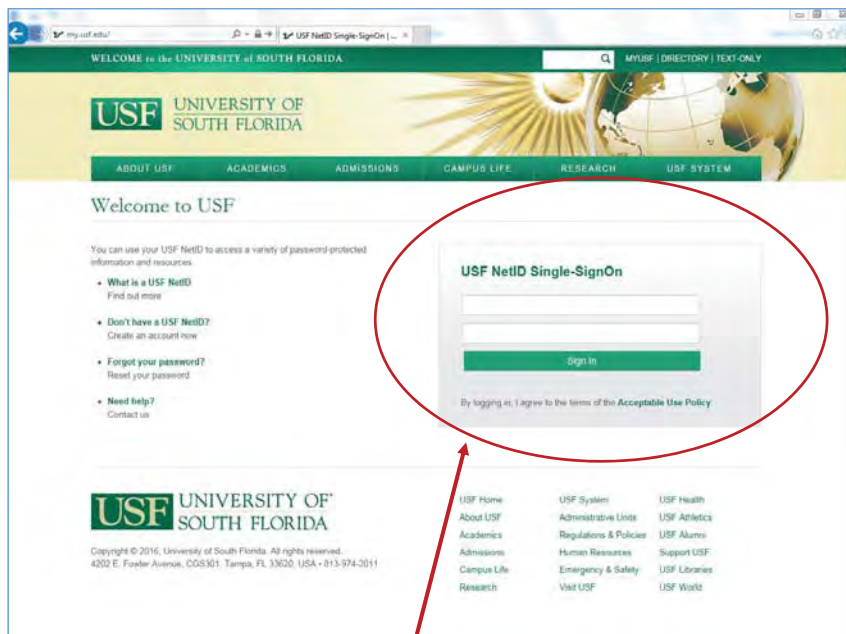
my.usf.edu/

USF NetID Single-SignOn | ... ×

WELCOME to the UNIVERSITY of SOUTH FLORIDA

MYUSF | DIRECTORY | TEXT-ONLY

USF UNIVERSITY OF SOUTH FLORIDA

ABOUT USF ACADEMICS ADMISSIONS CAMPUS LIFE RESEARCH USF SYSTEM

Welcome to USF

You can use your USF NetID to access a variety of password-protected information and resources.

• What is a USF NetID
Find out more

• Don't have a USF NetID?
Create an account now

• Forgot your password?
Reset your password

• Need help?
Contact us

USF NetID Single-SignOn

Sign In

By logging in, I agree to the terms of the Acceptable Use Policy

USF UNIVERSITY OF SOUTH FLORIDA

Copyright © 2016, University of South Florida. All rights reserved.
4202 E. Fowler Avenue, CGS301, Tampa, FL 33620, USA • 813-974-2011

| USF Home | USF System | USF Health |
|---|---|---|
| About USF | Administrative Units | USF Athletics |
| Academics | Regulations & Policies | USF Alumni |
| Admissions | Human Resources | Support USF |
| Campus Life | Emergency & Safety | USF Libraries |
| Research | Visit USF | USF World |